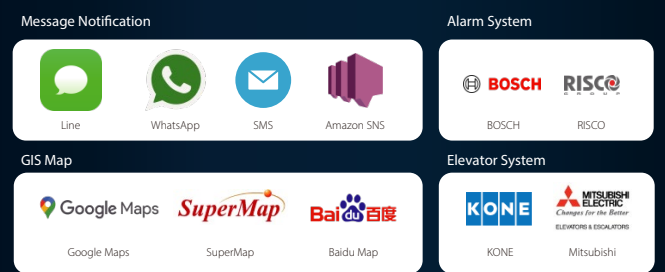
Message Notification

Line

WhatsApp

SMS

Amazon SNS

Alarm System

BOSCH

RISCO
GROUP

BOSCH

RISCO

GIS Map

Google Maps

SuperMap

Baidu百度

Google Maps

SuperMap

Baidu Map

Elevator System

KONE

MITSUBISHI ELECTRIC
Changes for the Better
ELEVATORS & ESCALATORS

KONE

Mitsubishi